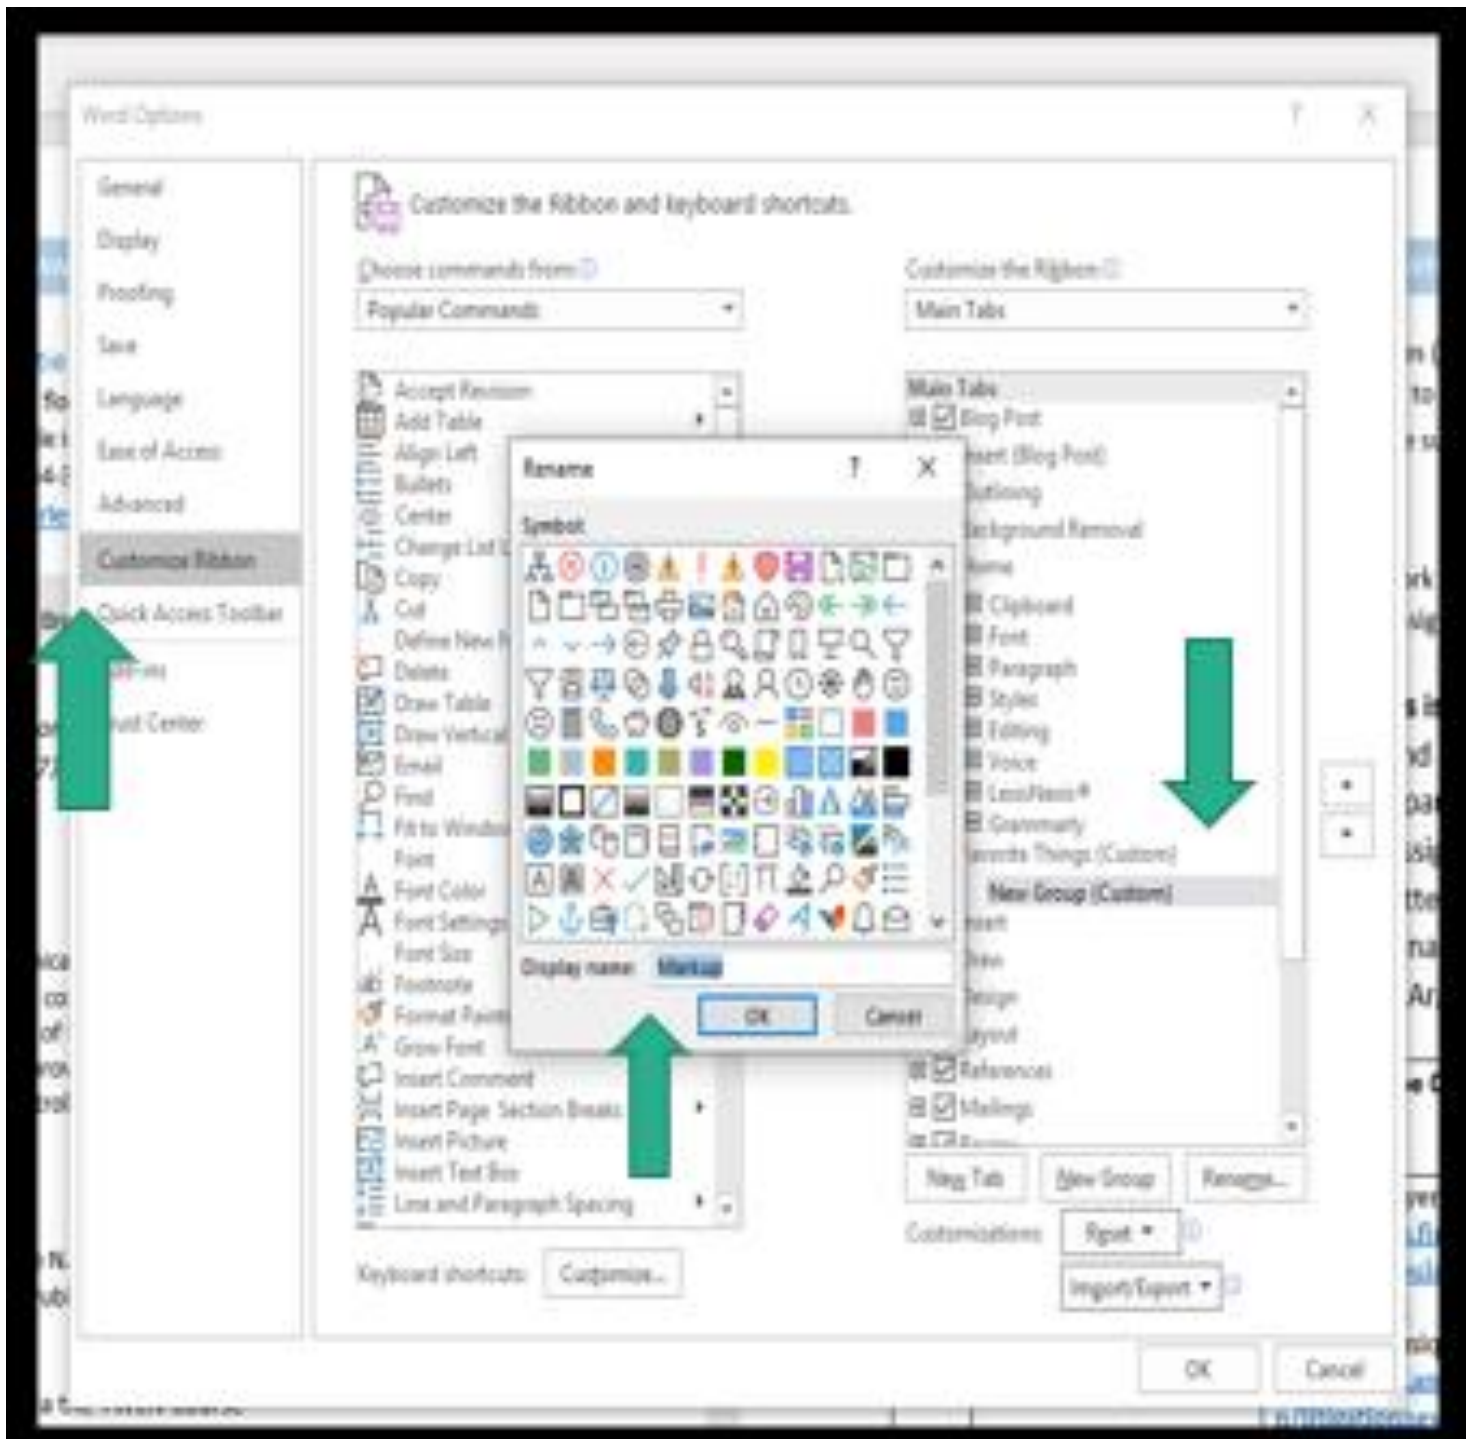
Word Options

General
Display
Proofing
Save
Language
Ease of Access
Advanced
Customize Ribbon
Quick Access Toolbar
Add-ins
Trust Center

Customize the Ribbon and keyboard shortcuts.

Choose commands from:
Popular Commands

Accept Revision
Add Table
Align Left
Bullets
Center
Change List Level
Copy
Cut
Define New Number Format...
Delete
Draw Table
Draw Vertical Text Box
Email
Find
Fit to Window Width
Font
Font Color
Font Settings
Font Size
Footnote
Format Painter
Grow Font
Insert Comment
Insert Page Section Breaks
Insert Picture
Insert Text Box
Line and Paragraph Spacing

Customize the Ribbon:
Main Tabs

Main Tabs
Blog Post
Insert (Blog Post)
Outlining
Background Removal
Home
Clipboard
Font
Paragraph
Styles
Editing
Voice
LessNess®
Grammarly
Favorite Things (Custom)
New Group (Custom)
Insert
Draw
Design
Layout
References
Mailings

New Tab
New Group
Rename...

Customizations:
Reset
Import/Export

Keyboard shortcuts:
Customize...

Rename
Symbol:
Display name: Markup
OK
Cancel

OK
Cancel